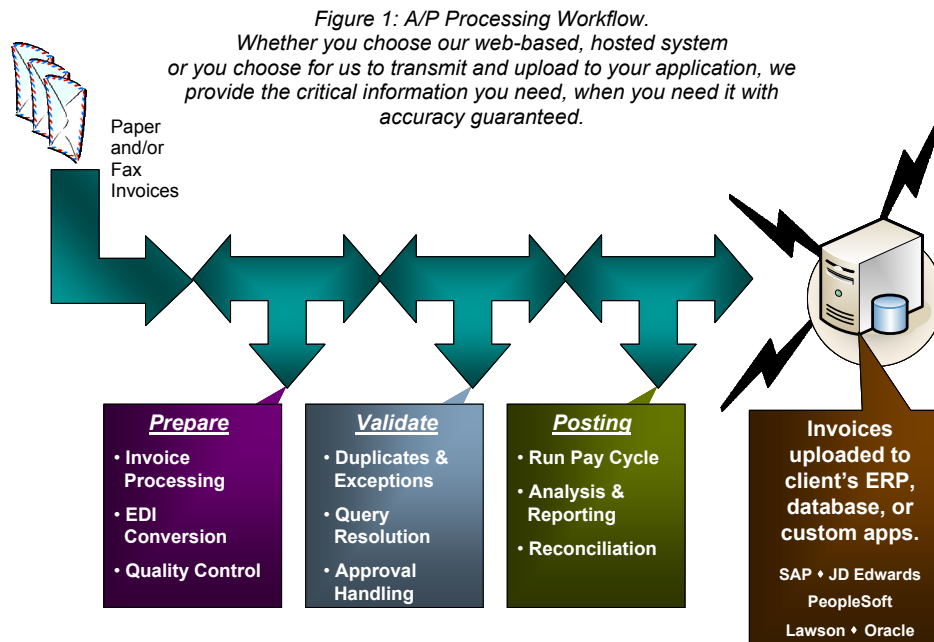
Figure 1: A/P Processing Workflow.
Whether you choose our web-based, hosted system or you choose for us to transmit and upload to your application, we provide the critical information you need, when you need it with accuracy guaranteed.

Paper and/or Fax Invoices

Prepare
• Invoice Processing
• EDI Conversion
• Quality Control

Validate
• Duplicates & Exceptions
• Query Resolution
• Approval Handling

Posting
• Run Pay Cycle
• Analysis & Reporting
• Reconciliation

Invoices uploaded to client's ERP, database, or custom apps.

SAP ♦ JD Edwards
PeopleSoft
Lawson ♦ Oracle